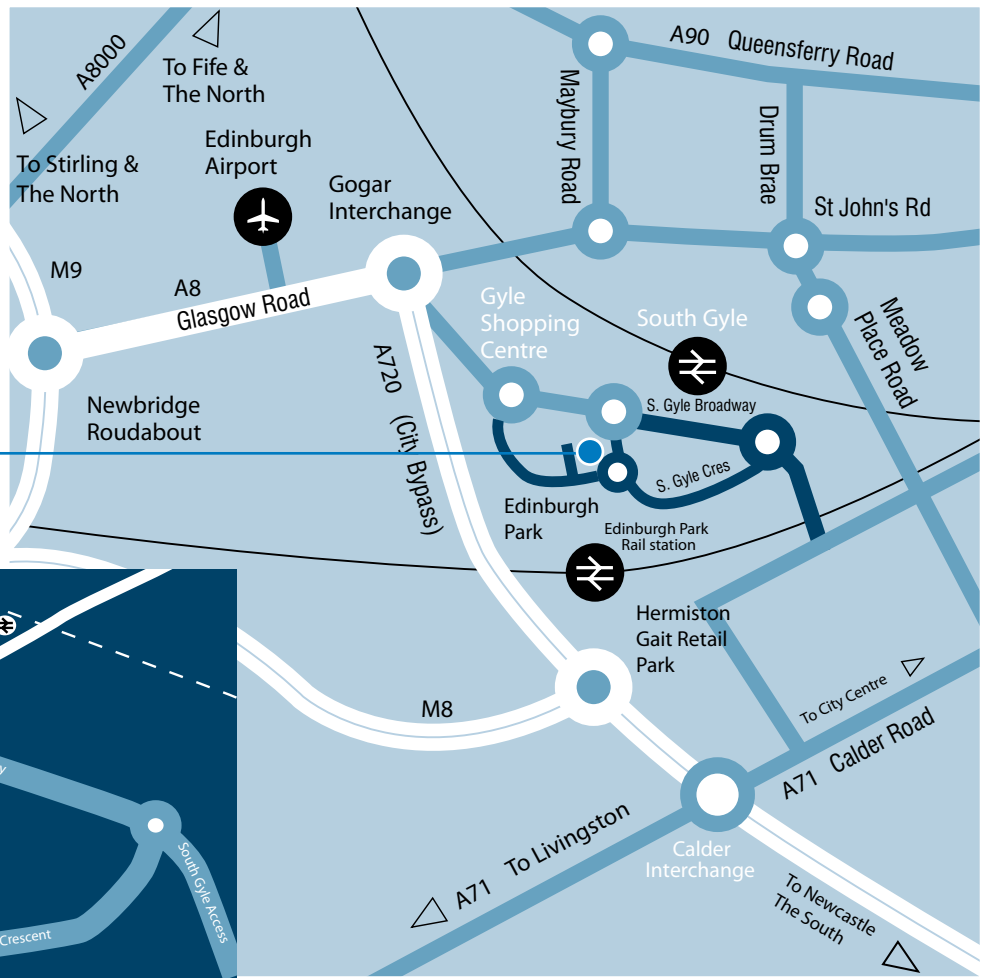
A8000
To Fife &
The North
To Stirling &
The North
Edinburgh
Airport
Gogar
Interchange
A90 Queensferry Road
Maybury Road
Drum Brae
St John's Rd
M9
A8
Glasgow Road
Newbridge
Roudabout
A720 (City Bypass)
Gyle
Shopping
Centre
South Gyle
Meadow
Place Road
S. Gyle Broadway
S. Gyle Cres
Edinburgh
Park
Edinburgh Park
Rail station
Hermiston
Gait Retail
Park
M8
To City Centre
A71 Calder Road
A71 To Livingston
Calder
Interchange
To Newcastle
The South
South Gyle Access
Crescent
y